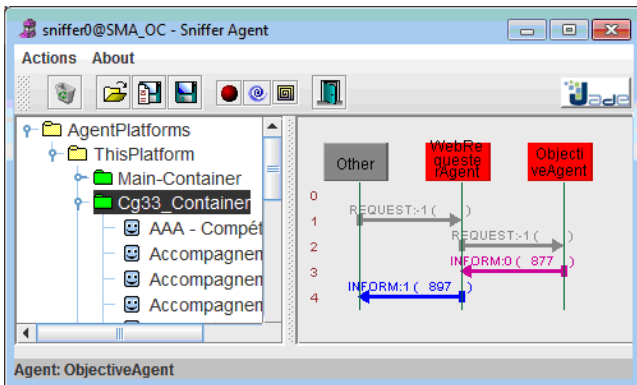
sniffer0@SMA_OC - Sniffer Agent

Actions About

AgentPlatforms
ThisPlatform
Main-Container
Cg33_Container
AAA - Compét
Accompagnen
Accompagnen
Accompagnen

Other
WebRequesterAgent
ObjectiveAgent

0
1
2
3
4

REQUEST:-1 ( )
REQUEST:-1 ( )
INFORM:0 ( 877 )
INFORM:1 ( 897 )

Agent: ObjectiveAgent